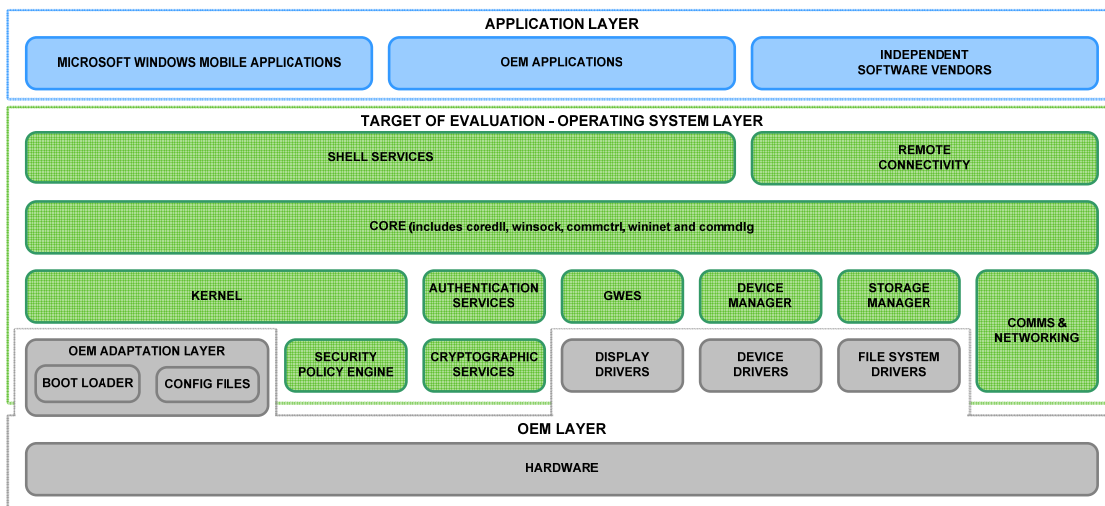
APPLICATION LAYER

MICROSOFT WINDOWS MOBILE APPLICATIONS

OEM APPLICATIONS

INDEPENDENT SOFTWARE VENDORS

TARGET OF EVALUATION - OPERATING SYSTEM LAYER

SHELL SERVICES

REMOTE CONNECTIVITY

CORE (includes coredll, winsock, commctrl, wininet and commdlg

KERNEL

AUTHENTICATION SERVICES

GWES

DEVICE MANAGER

STORAGE MANAGER

COMMS & NETWORKING

OEM ADAPTATION LAYER

BOOT LOADER

CONFIG FILES

SECURITY POLICY ENGINE

CRYPTOGRAPHIC SERVICES

DISPLAY DRIVERS

DEVICE DRIVERS

FILE SYSTEM DRIVERS

OEM LAYER

HARDWARE